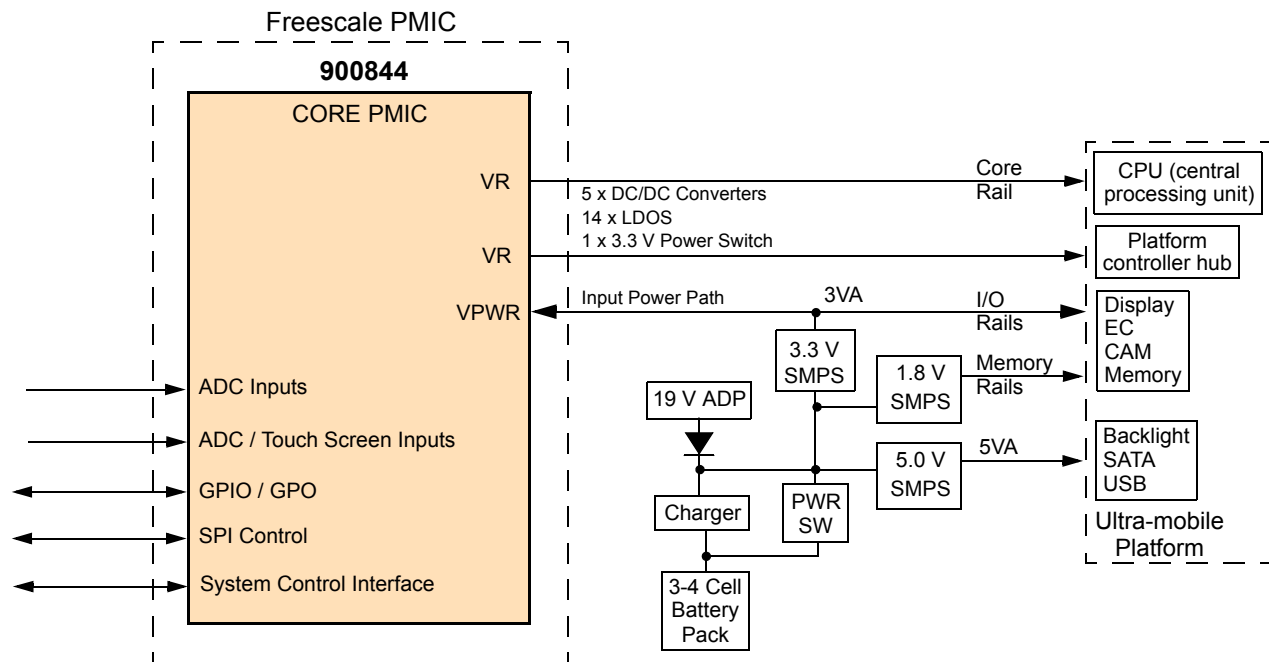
Freescale PMIC

900844

CORE PMIC

VR

VR

VPWR

ADC Inputs

ADC / Touch Screen Inputs

GPIO / GPO

SPI Control

System Control Interface

5 x DC/DC Converters
14 x LDOS
1 x 3.3 V Power Switch

Core Rail

Input Power Path

3VA

I/O Rails

3.3 V SMPS

1.8 V SMPS

Memory Rails

19 V ADP

Charger

PWR SW

5.0 V SMPS

5VA

3-4 Cell Battery Pack

CPU (central processing unit)

Platform controller hub

Display
EC
CAM
Memory

Backlight
SATA
USB

Ultra-mobile Platform